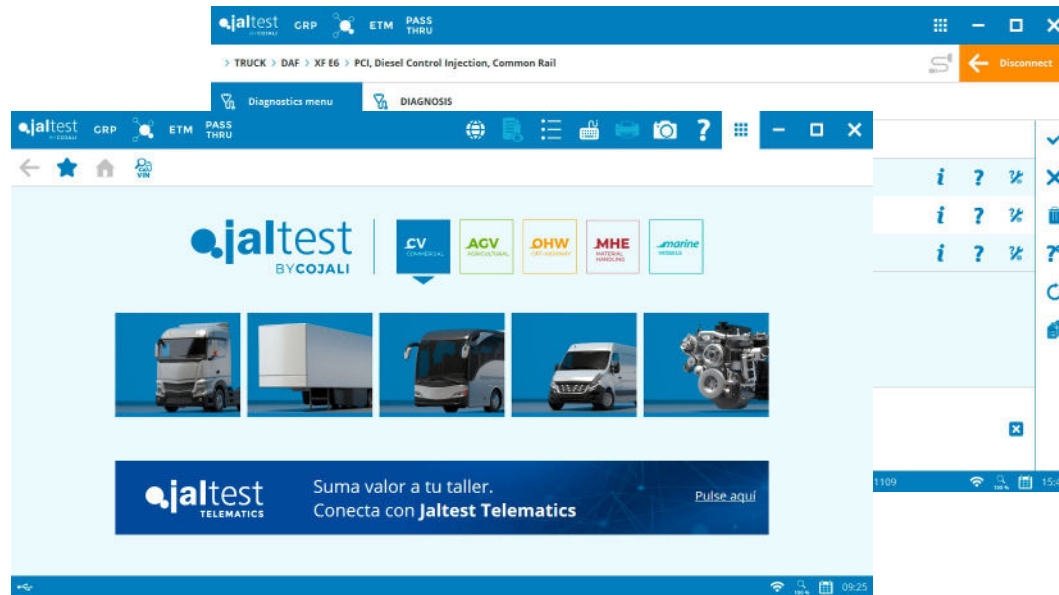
jaltest BY COJALI GRP ETM PASS THRU

> TRUCK > DAF > XF E6 > PCI, Diesel Control Injection, Common Rail

Disconnect

Diagnostics menu

DIAGNOSIS

1109

15:

jaltest BY COJALI GRP ETM PASS THRU

VIN

jaltest BYCOJALI

CV COMMERCIAL

AGV AGRICULTURAL

OHW OFF-HIGHWAY

MHE MATERIAL HANDLING

marine

jaltest TELEMATICS

Suma valor a tu taller.
Conecta con Jaltest Telematics

Pulse aquí

09:25